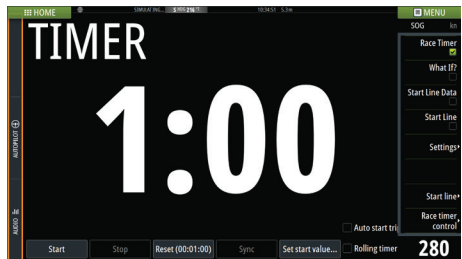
HOME
SIMULATING
10:34:51
MENU
SOG kn
TIMER
1:00
AUTOPILOT
AUDIO
Race Timer
What If?
Start Line Data
Start Line
Settings
Start line
Race timer control
Auto start tri
Rolling timer
280
Start
Stop
Reset (00:01:00)
Sync
Set start value...